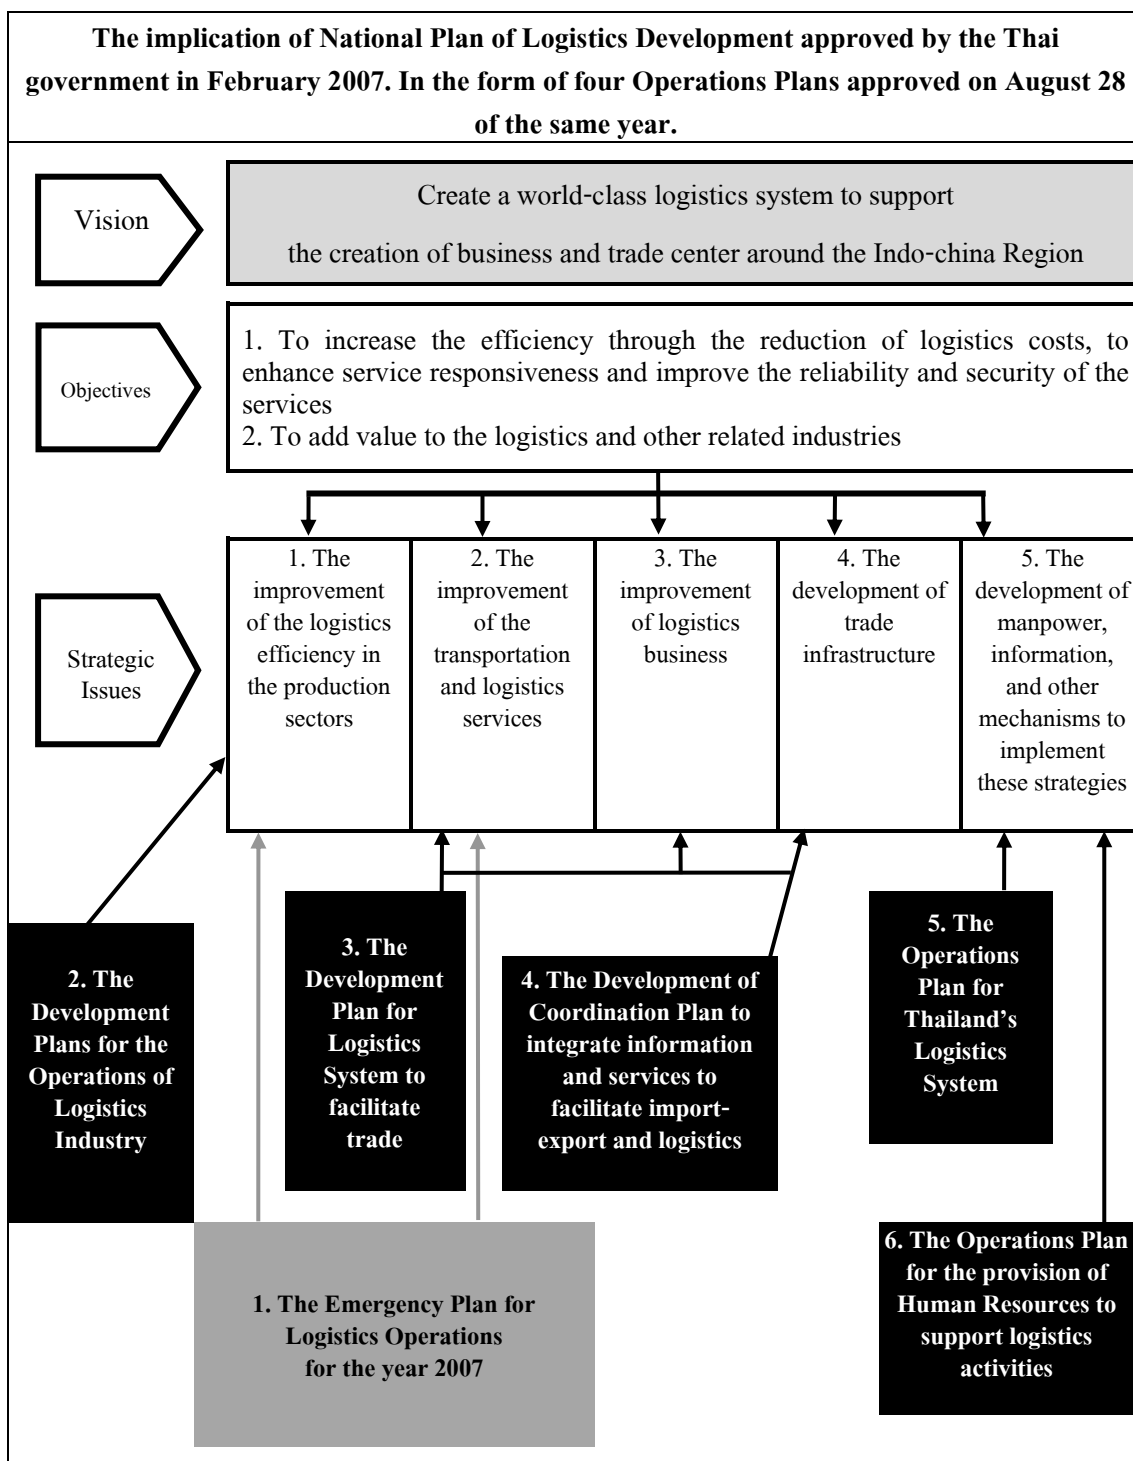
**The implication of National Plan of Logistics Development approved by the Thai government in February 2007. In the form of four Operations Plans approved on August 28 of the same year.**

Vision

Create a world-class logistics system to support the creation of business and trade center around the Indo-china Region

Objectives

1. To increase the efficiency through the reduction of logistics costs, to enhance service responsiveness and improve the reliability and security of the services
2. To add value to the logistics and other related industries

Strategic Issues

| 1. The improvement of the logistics efficiency in the production sectors | 2. The improvement of the transportation and logistics services | 3. The improvement of logistics business | 4. The development of trade infrastructure | 5. The development of manpower, information, and other mechanisms to implement these strategies |
|---|---|---|---|---|

**2. The Development Plans for the Operations of Logistics Industry**

**3. The Development Plan for Logistics System to facilitate trade**

**4. The Development of Coordination Plan to integrate information and services to facilitate import-export and logistics**

**5. The Operations Plan for Thailand's Logistics System**

**1. The Emergency Plan for Logistics Operations for the year 2007**

**6. The Operations Plan for the provision of Human Resources to support logistics activities**